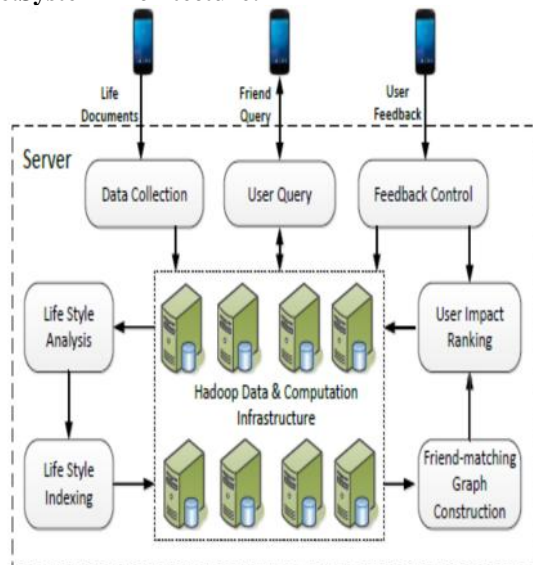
Life Documents

Friend Query

User Feedback

Server

Data Collection

User Query

Feedback Control

Life Style Analysis

User Impact Ranking

Hadoop Data & Computation Infrastructure

Life Style Indexing

Friend-matching Graph Construction